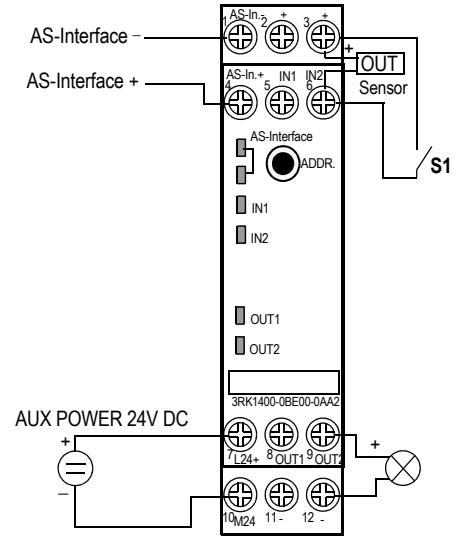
AS-Interface –
AS-Interface +
1 AS-In.- 2 + 3 +
+
OUT
Sensor
AS-In.+ 4 5 IN1 IN2 6
AS-Interface
ADDR.
S1
IN1
IN2
OUT1
OUT2
3RK1400-0BE00-0AA2
AUX POWER 24V DC
+
–
7 L24+ 8 OUT1 9 OUT2
+
10 M24 11 - 12 -